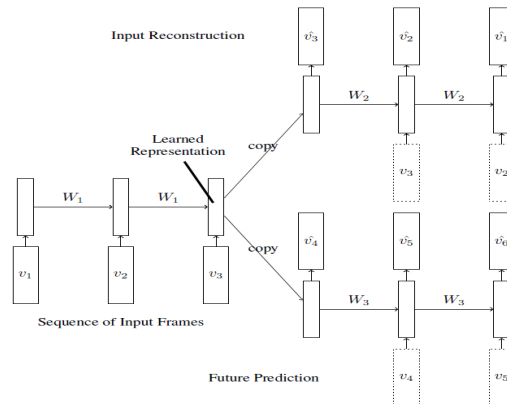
Input Reconstruction

$\hat{v}_3$ $\hat{v}_2$ $\hat{v}_1$

$W_2$ $W_2$

Learned Representation

copy

$v_3$ $v_2$

$W_1$ $W_1$

$v_1$ $v_2$ $v_3$

copy

$\hat{v}_4$ $\hat{v}_5$ $\hat{v}_6$

$W_3$ $W_3$

Sequence of Input Frames

Future Prediction

$v_4$ $v_5$